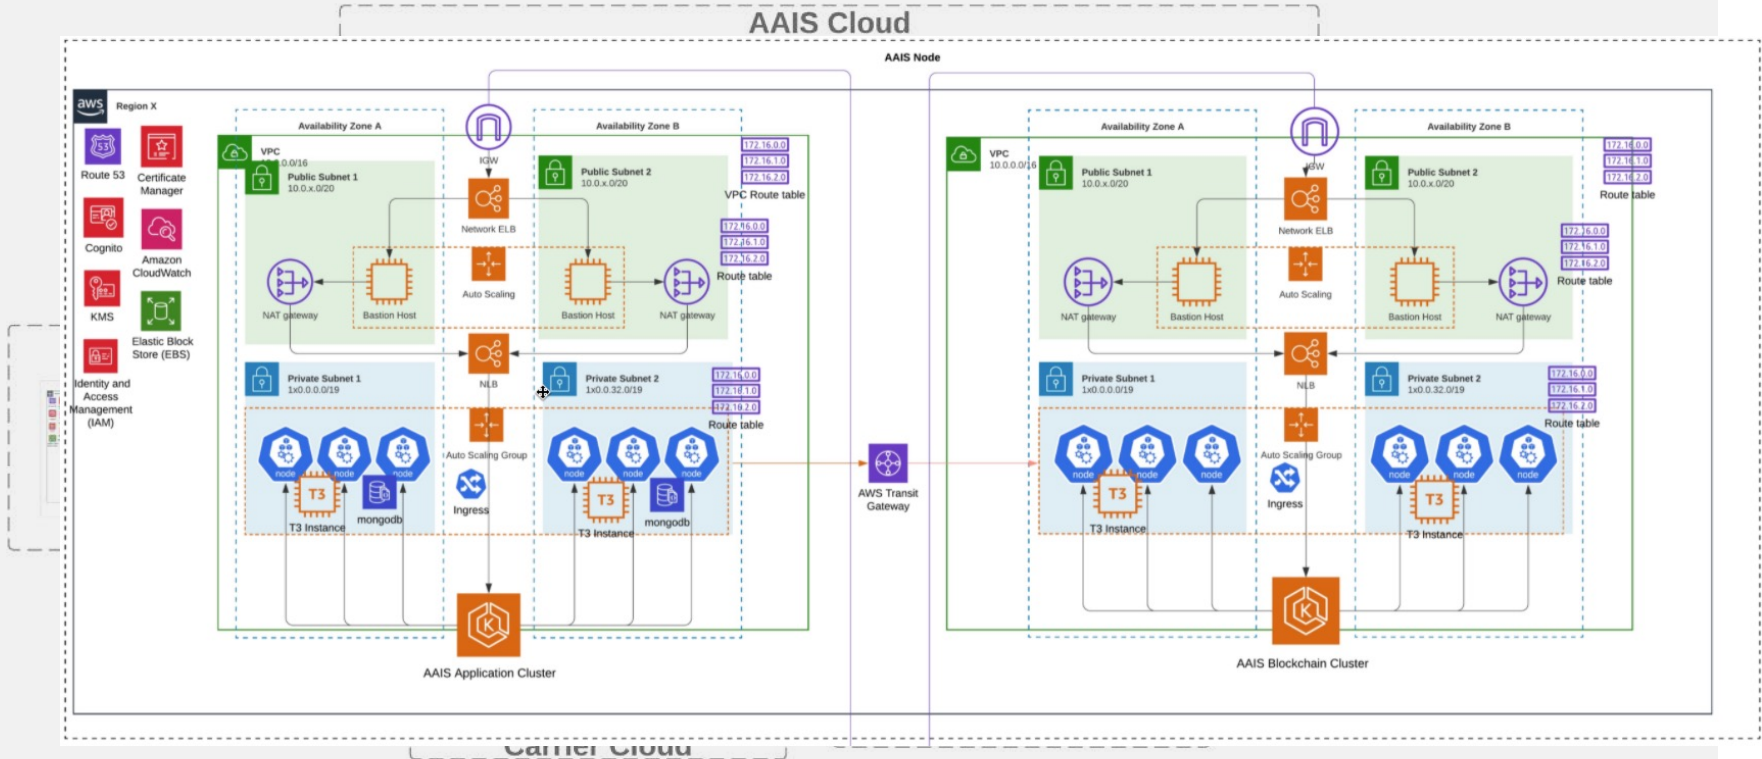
AAIS Cloud

AAIS Node

aws Region X

Route 53

Certificate Manager

Cognito

Amazon CloudWatch

KMS

Elastic Block Store (EBS)

Identity and Access Management (IAM)

Availability Zone A

Availability Zone B

VPC 10.0.0.0/16

Public Subnet 1 10.0.x.0/20

Public Subnet 2 10.0.x.0/20

IGW

172.16.0.0
172.16.1.0
172.16.2.0

VPC Route table

Network ELB

Auto Scaling

NAT gateway

Bastion Host

Bastion Host

NAT gateway

172.16.0.0
172.16.1.0
172.16.2.0

Route table

NLB

Private Subnet 1 1x0.0.0.0/19

Private Subnet 2 1x0.0.32.0/19

172.16.0.0
172.16.1.0
172.16.2.0

Route table

Auto Scaling Group

node node node

T3

T3 Instance

mongodb

Ingress

node node node

T3

T3 Instance

mongodb

AAIS Application Cluster

AWS Transit Gateway

Availability Zone A

Availability Zone B

VPC 10.0.0.0/16

Public Subnet 1 10.0.x.0/20

Public Subnet 2 10.0.x.0/20

IGW

172.16.0.0
172.16.1.0
172.16.2.0

Route table

Network ELB

Auto Scaling

NAT gateway

Bastion Host

Bastion Host

NAT gateway

172.16.0.0
172.16.1.0
172.16.2.0

Route table

NLB

Private Subnet 1 1x0.0.0.0/19

Private Subnet 2 1x0.0.32.0/19

172.16.0.0
172.16.1.0
172.16.2.0

Route table

Auto Scaling Group

node node node

T3

T3 Instance

Ingress

node node node

T3

T3 Instance

AAIS Blockchain Cluster

Carrier Cloud